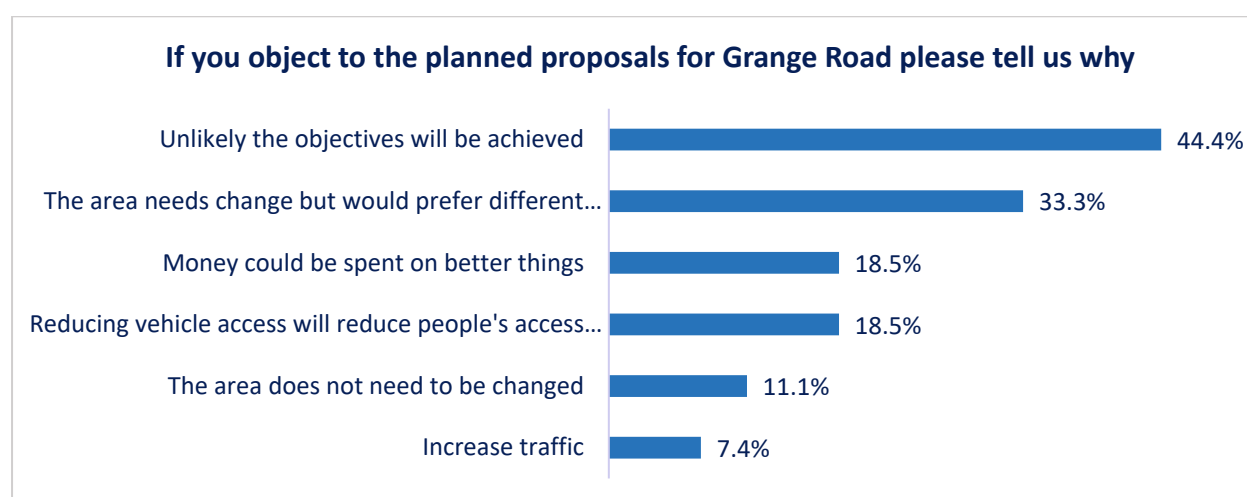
If you object to the planned proposals for Grange Road please tell us why

Unlikely the objectives will be achieved 44.4%
The area needs change but would prefer different… 33.3%
Money could be spent on better things 18.5%
Reducing vehicle access will reduce people's access… 18.5%
The area does not need to be changed 11.1%
Increase traffic 7.4%